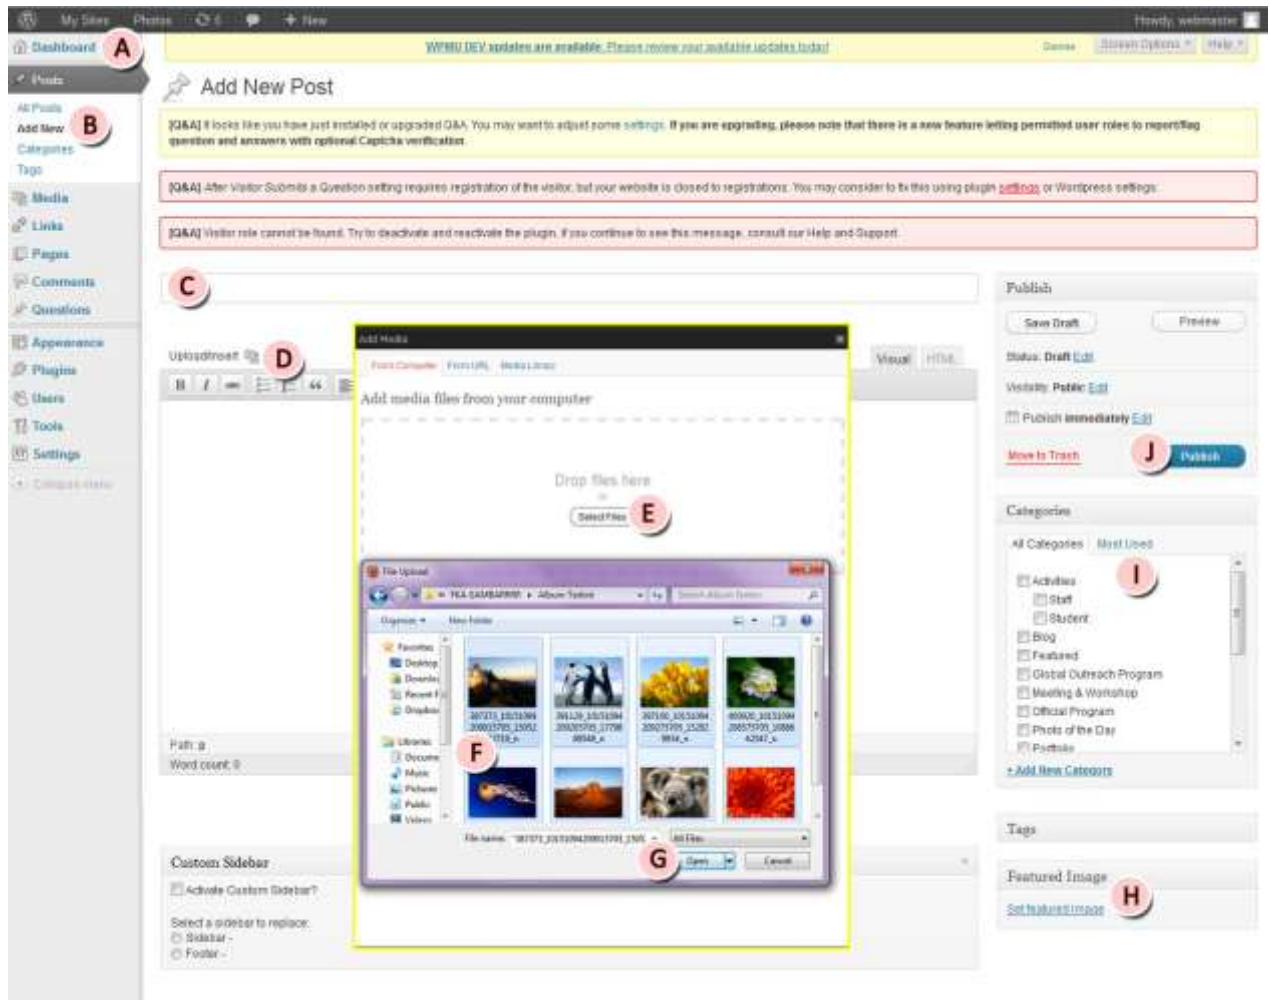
My Sites Photos 6 New Howdy, webmaster

Dashboard A

Posts

All Posts
Add New B
Categories
Tags

Media
Links
Pages
Comments
Questions

Appearance
Plugins
Users
Tools
Settings

Collapse menu

WPMU DEV updates are available. Please review your available updates today! Dismiss Screen Options Help

Add New Post

[Q&A] It looks like you have just installed or upgraded Q&A. You may want to adjust some settings. If you are upgrading, please note that there is a new feature letting permitted user roles to report/flag question and answers with optional Captcha verification.

[Q&A] After Visitor Submits a Question setting requires registration of the visitor, but your website is closed to registrations. You may consider to fix this using plugin settings or Wordpress settings.

[Q&A] Visitor role cannot be found. Try to deactivate and reactivate the plugin. If you continue to see this message, consult our Help and Support.

C

Upload/Insert D

Visual HTML

B I

Path: p
Word count: 0

Add Media

From Computer From URL Media Library

Add media files from your computer

Drop files here
or
Select Files E

File Upload

YKA SAMBARINI ▸ Album Tabel
Search Album Tabel

Organize ▾ New folder

Favorites
Desktop
Downloads
Recent Places
Dropbox

Libraries
Documents
Music
Pictures
Public
Videos

F

File name: 387371_10151094200017791_1502 All Files

G Open Cancel

Publish

Save Draft Preview

Status: Draft Edit

Visibility: Public Edit

Publish immediately Edit

Move to Trash J Publish

Categories

All Categories Most Used

I

Activities
Staff
Student
Blog
Featured
Global Outreach Program
Meeting & Workshop
Official Program
Photo of the Day
Portfolio

+ Add New Category

Tags

Featured Image

Set featured image H

Custom Sidebar

Activate Custom Sidebar?

Select a sidebar to replace:
Sidebar -
Footer -